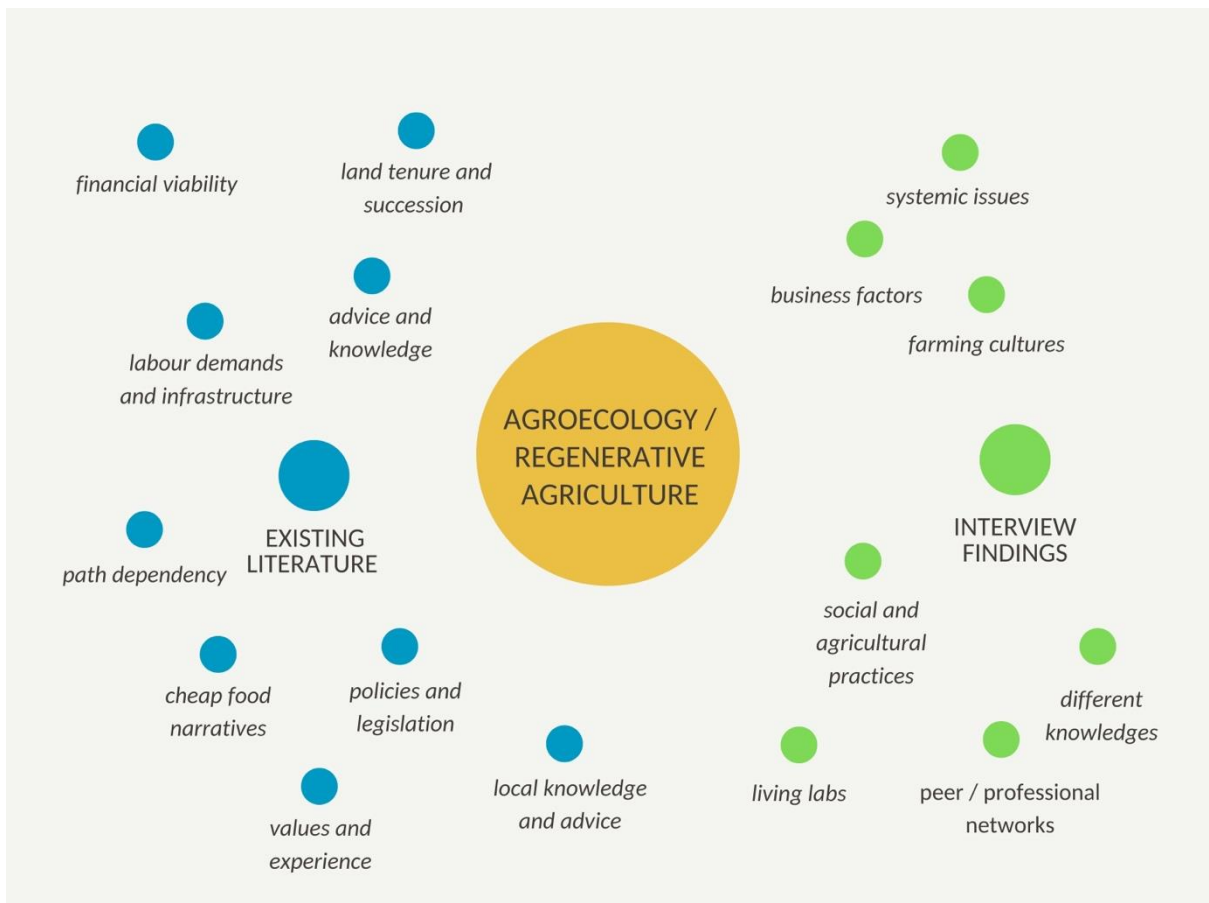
financial viability

land tenure and succession

advice and knowledge

labour demands and infrastructure

EXISTING LITERATURE

path dependency

cheap food narratives

policies and legislation

values and experience

local knowledge and advice

AGROECOLOGY / REGENERATIVE AGRICULTURE

systemic issues

business factors

farming cultures

INTERVIEW FINDINGS

social and agricultural practices

different knowledges

living labs

peer / professional networks